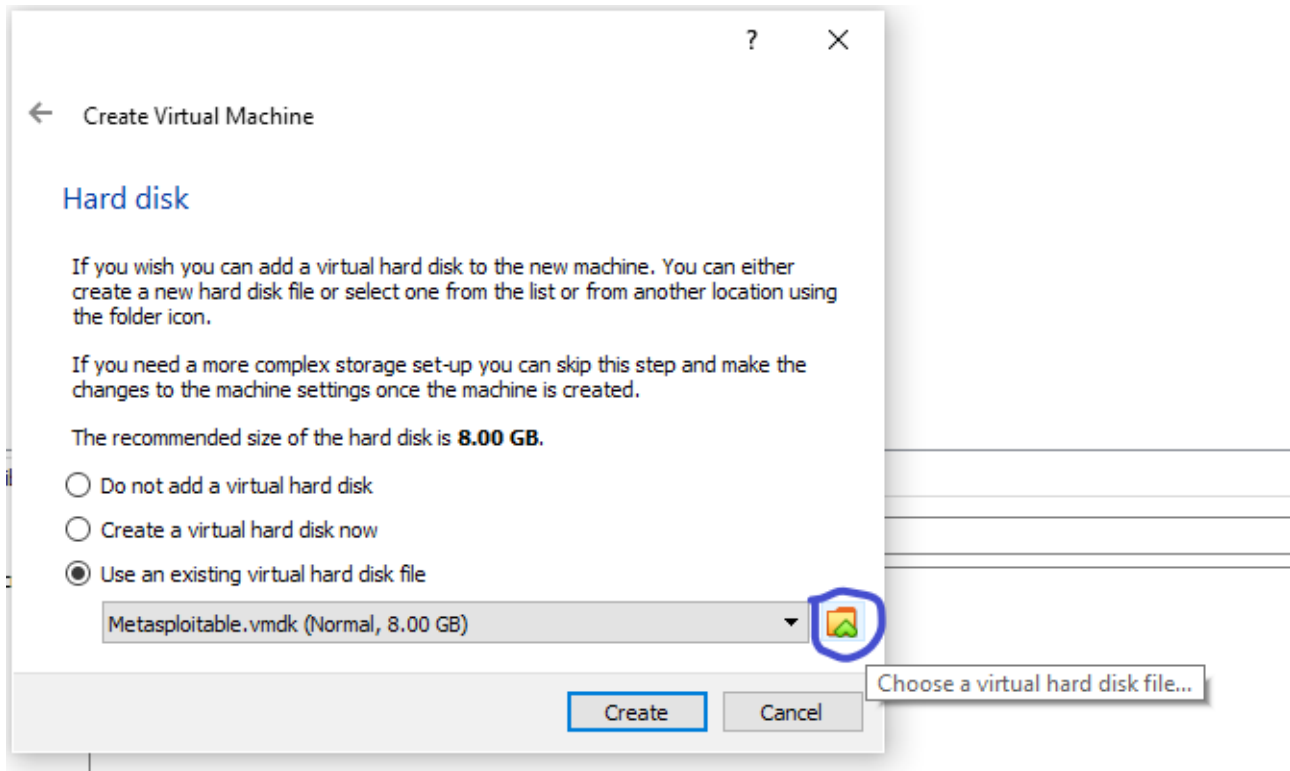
?

Create Virtual Machine

Hard disk

If you wish you can add a virtual hard disk to the new machine. You can either create a new hard disk file or select one from the list or from another location using the folder icon.

If you need a more complex storage set-up you can skip this step and make the changes to the machine settings once the machine is created.

The recommended size of the hard disk is **8.00 GB**.

Do not add a virtual hard disk

Create a virtual hard disk now

Use an existing virtual hard disk file

Metasploitable.vmdk (Normal, 8.00 GB)

Choose a virtual hard disk file...

Create

Cancel